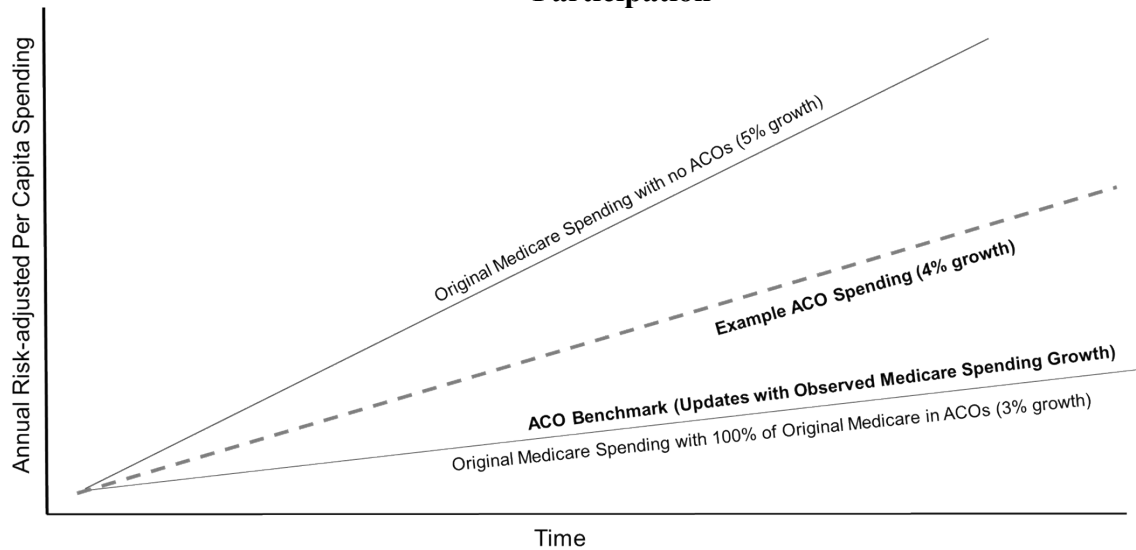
Participation

Annual Risk-adjusted Per Capita Spending

Original Medicare Spending with no ACOs (5% growth)

Example ACO Spending (4% growth)

ACO Benchmark (Updates with Observed Medicare Spending Growth)

Original Medicare Spending with 100% of Original Medicare in ACOs (3% growth)

Time